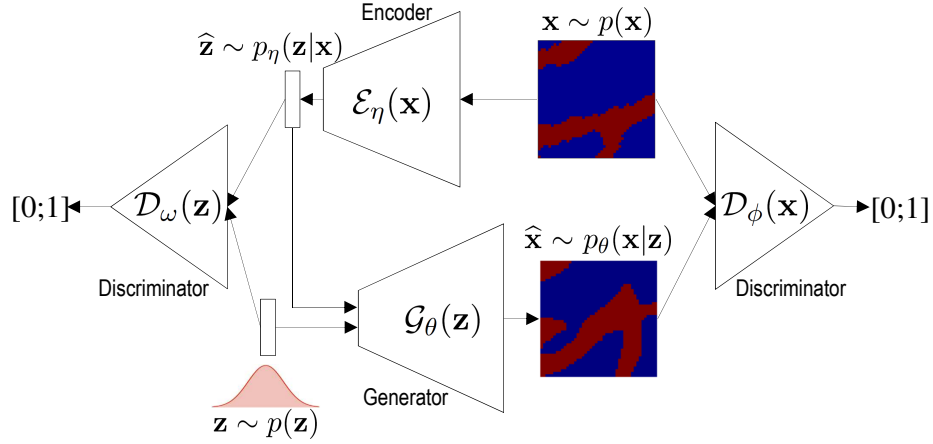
Encoder

$\mathbf{x} \sim p(\mathbf{x})$

$\widehat{\mathbf{z}} \sim p_\eta(\mathbf{z}|\mathbf{x})$

$\mathcal{E}_\eta(\mathbf{x})$

[0;1]

$\mathcal{D}_\omega(\mathbf{z})$

$\mathcal{D}_\phi(\mathbf{x})$

[0;1]

$\widehat{\mathbf{x}} \sim p_\theta(\mathbf{x}|\mathbf{z})$

Discriminator

Discriminator

$\mathcal{G}_\theta(\mathbf{z})$

Generator

$\mathbf{z} \sim p(\mathbf{z})$